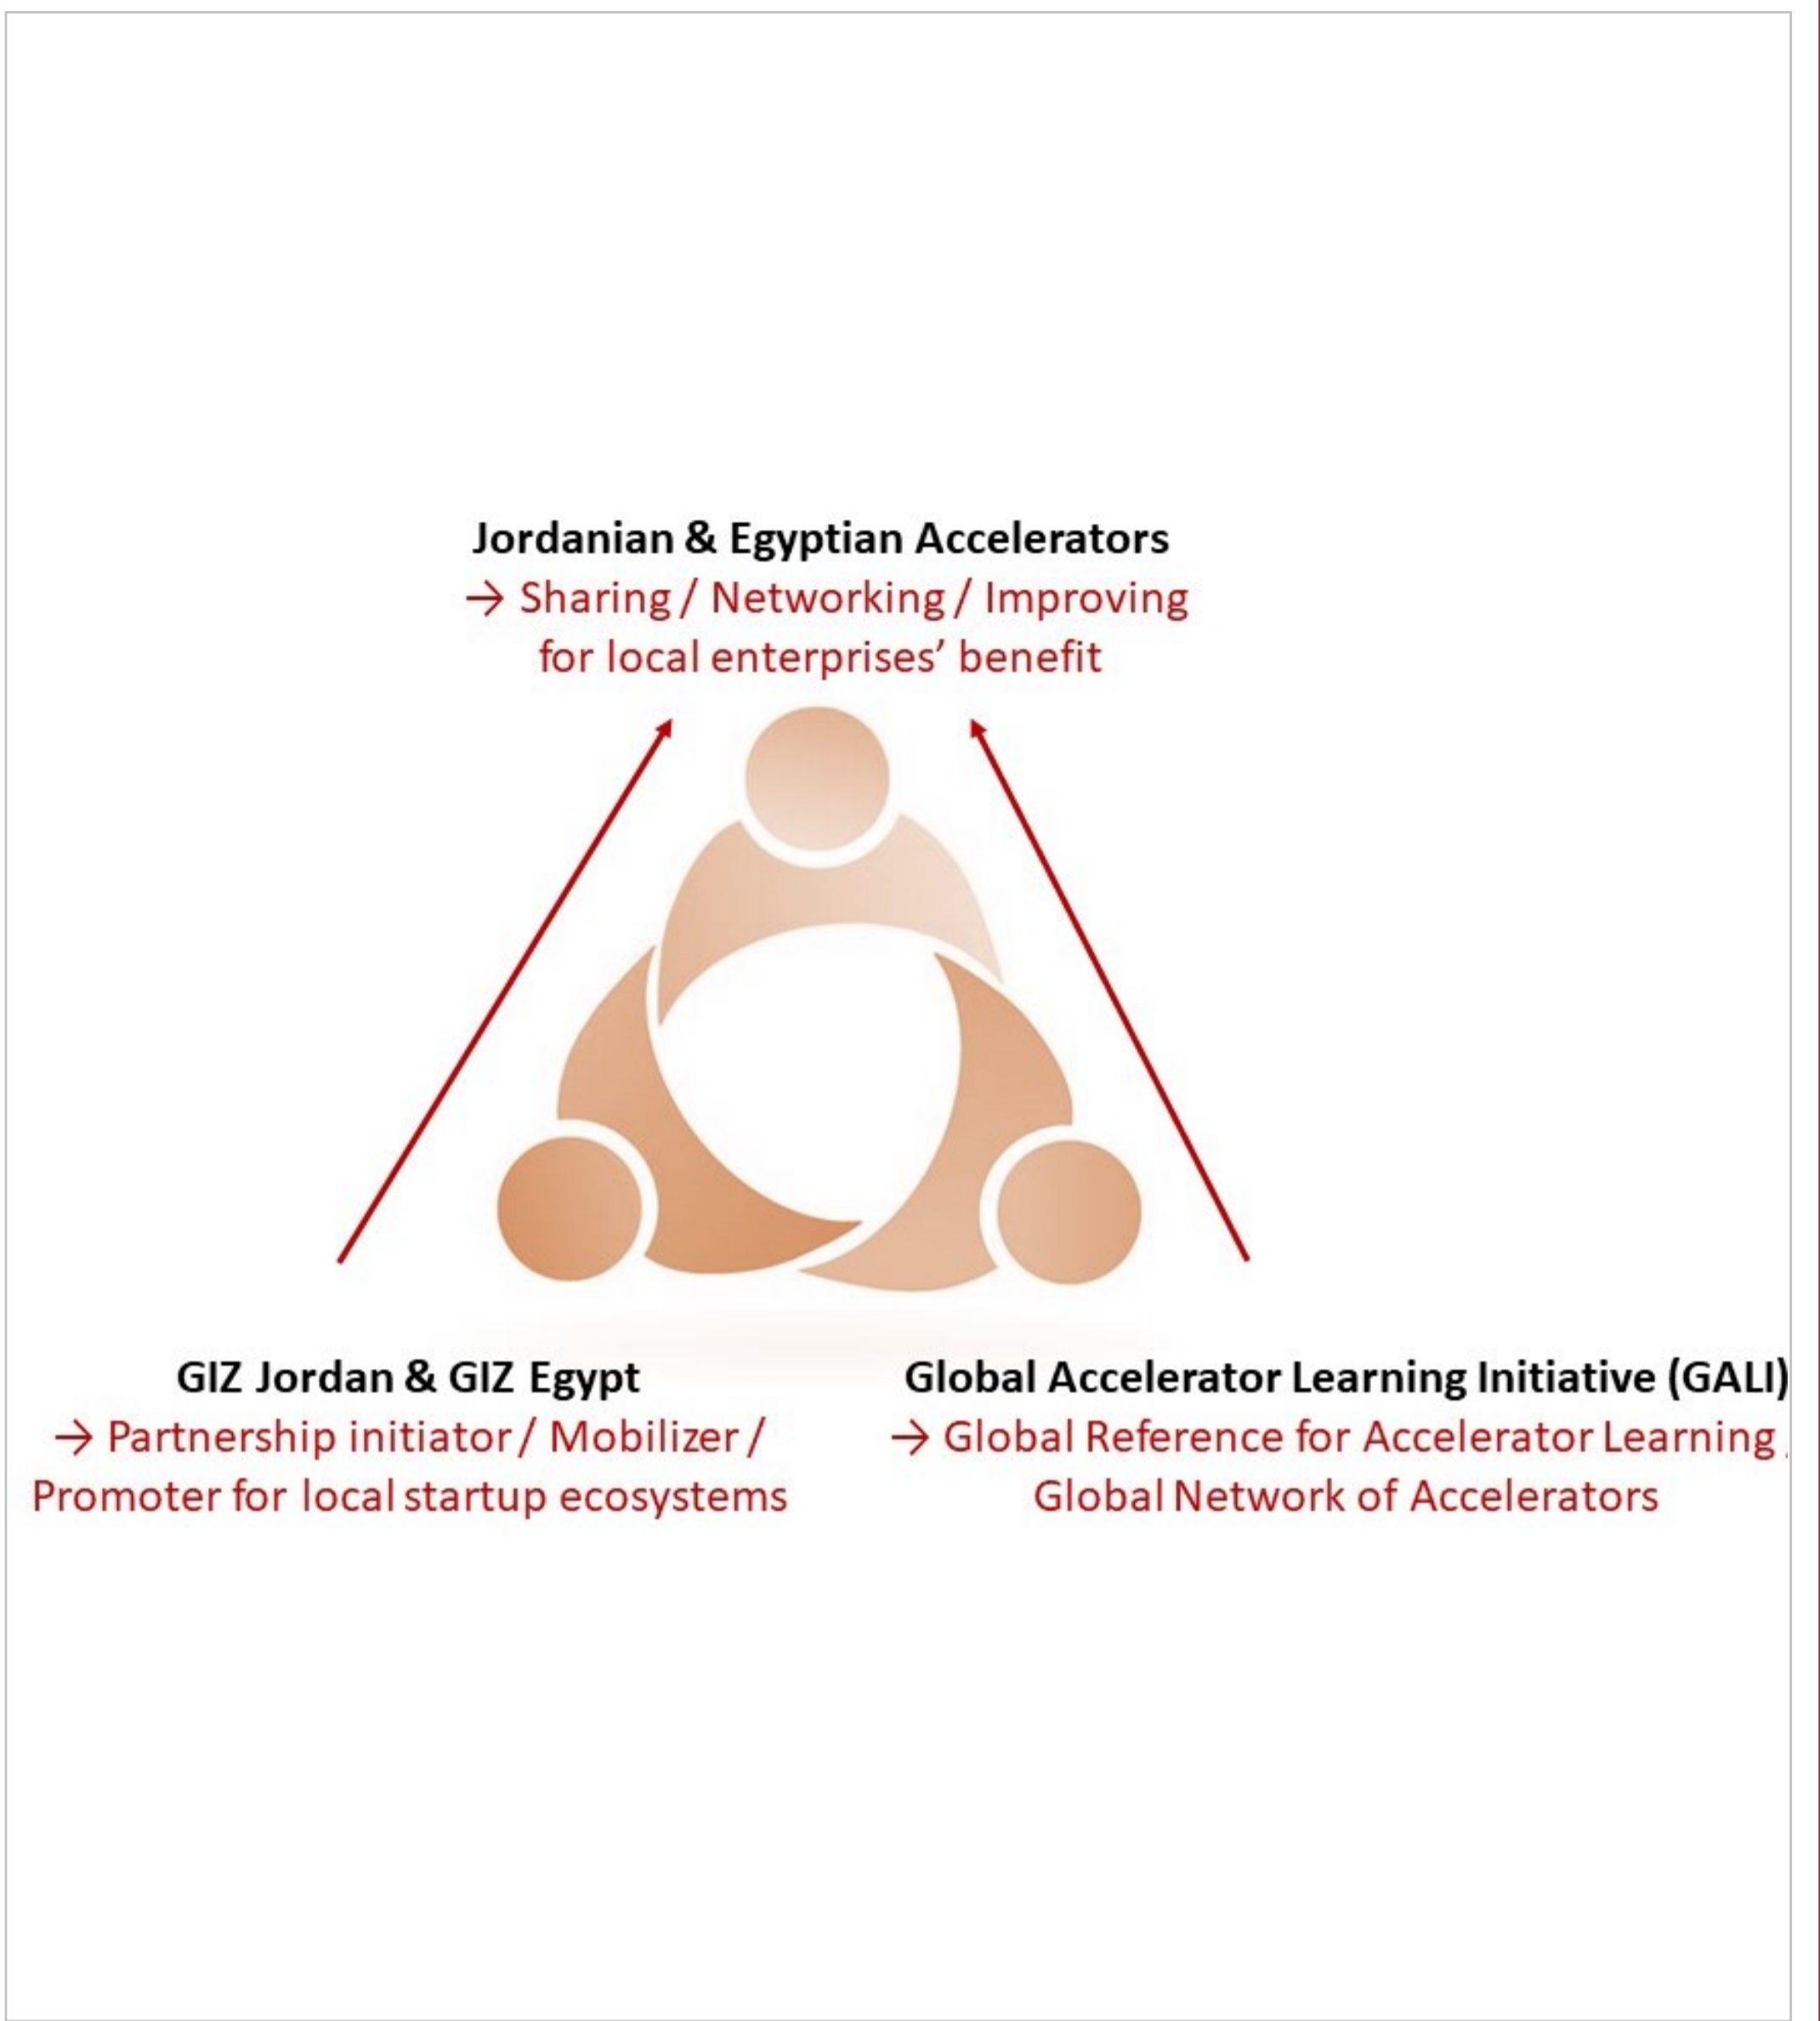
Jordanian & Egyptian Accelerators
→ Sharing / Networking / Improving for local enterprises' benefit

GIZ Jordan & GIZ Egypt
→ Partnership initiator / Mobilizer / Promoter for local startup ecosystems

Global Accelerator Learning Initiative (GALI)
→ Global Reference for Accelerator Learning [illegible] Global Network of Accelerators